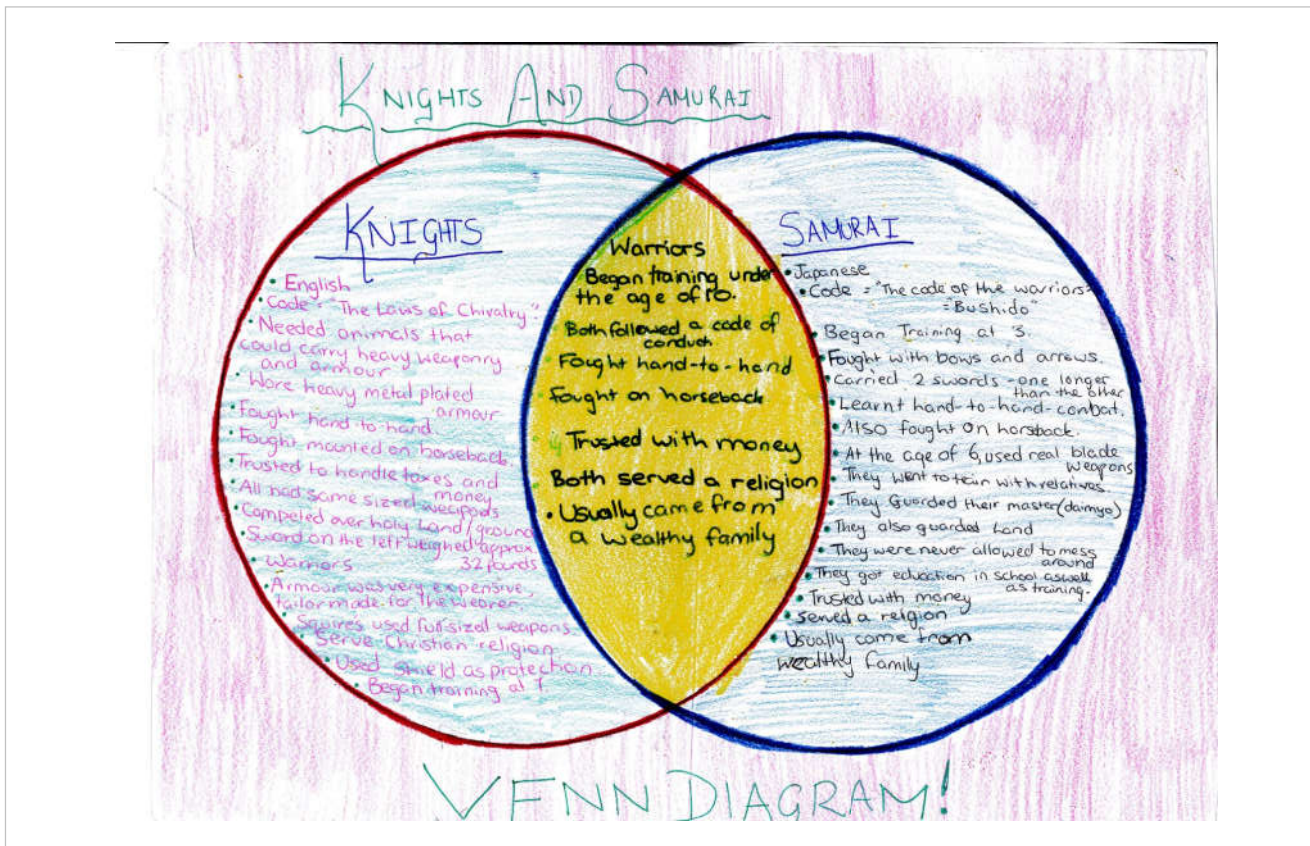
KNIGHTS AND SAMURAI

KNIGHTS

• English
• Code - "The Laws of Chivalry"
• Needed animals that could carry heavy weaponry and armour
• Wore heavy metal plated armour
• Fought hand-to-hand
• Fought mounted on horseback
• Trusted to handle taxes and money
• All had same sized weapons
• Competed over holy land/ground
• Sword on the left weighed approx 32 pounds
• Warriors
• Armour was very expensive, tailor made for the wearer
• Squires used full-sized weapons
• Serve Christian religion
• Used shield as protection
• Began training at 7

Warriors
Began training under the age of 10.
Both followed a code of conduct
Fought hand-to-hand
Fought on horseback
Trusted with money
Both served a religion
• Usually came from a wealthy family

SAMURAI

• Japanese
• Code = "The code of the warriors" = "Bushido"
• Began Training at 3.
• Fought with bows and arrows.
• Carried 2 swords - one longer than the other
• Learnt hand-to-hand-combat.
• Also fought on horseback.
• At the age of 6, used real blade weapons
• They went to train with relatives
• They Guarded their master (daimyo)
• They also guarded land
• They were never allowed to mess around
• They got education in school aswell as training.
• Trusted with money
• Served a religion
• Usually come from wealthy family

VENN DIAGRAM!